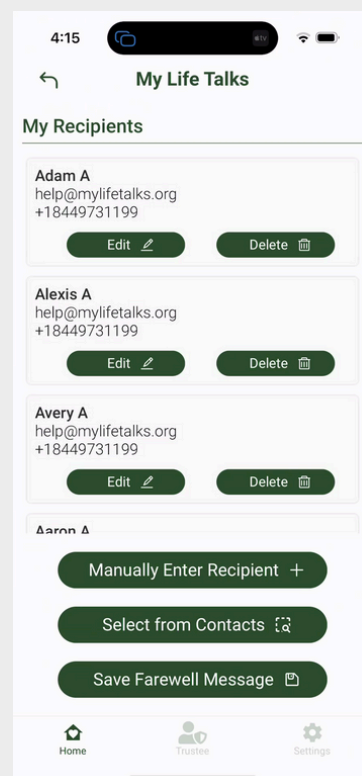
4:15

My Life Talks

My Recipients

Adam A
help@mylifetalks.org
+18449731199

Edit

Delete

Alexis A
help@mylifetalks.org
+18449731199

Edit

Delete

Avery A
help@mylifetalks.org
+18449731199

Edit

Delete

Aaron A

Manually Enter Recipient +

Select from Contacts

Save Farewell Message

Home

Trustee

Settings